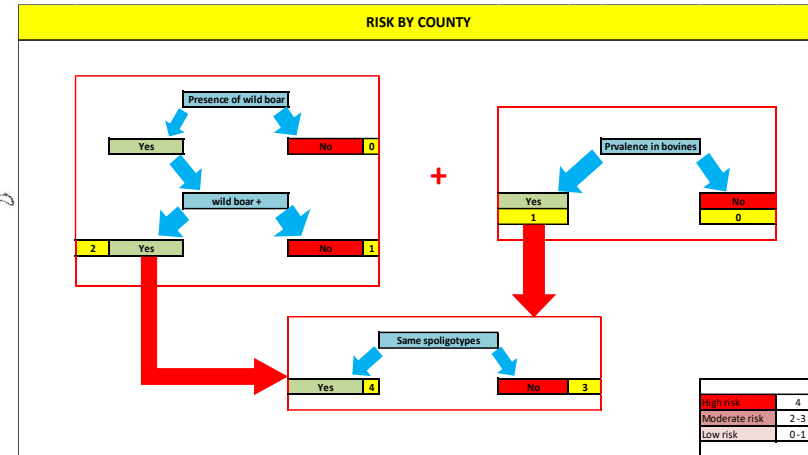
RISK BY COUNTY

Presence of wild boar

Yes

No 0

wild boar +

2 Yes

No 1

+

Prvalence in bovines

Yes

1

No

0

Same spoligotypes

Yes 4

No 3

| | |
|---|---|
| High risk | 4 |
| Moderate risk | 2-3 |
| Low risk | 0-1 |